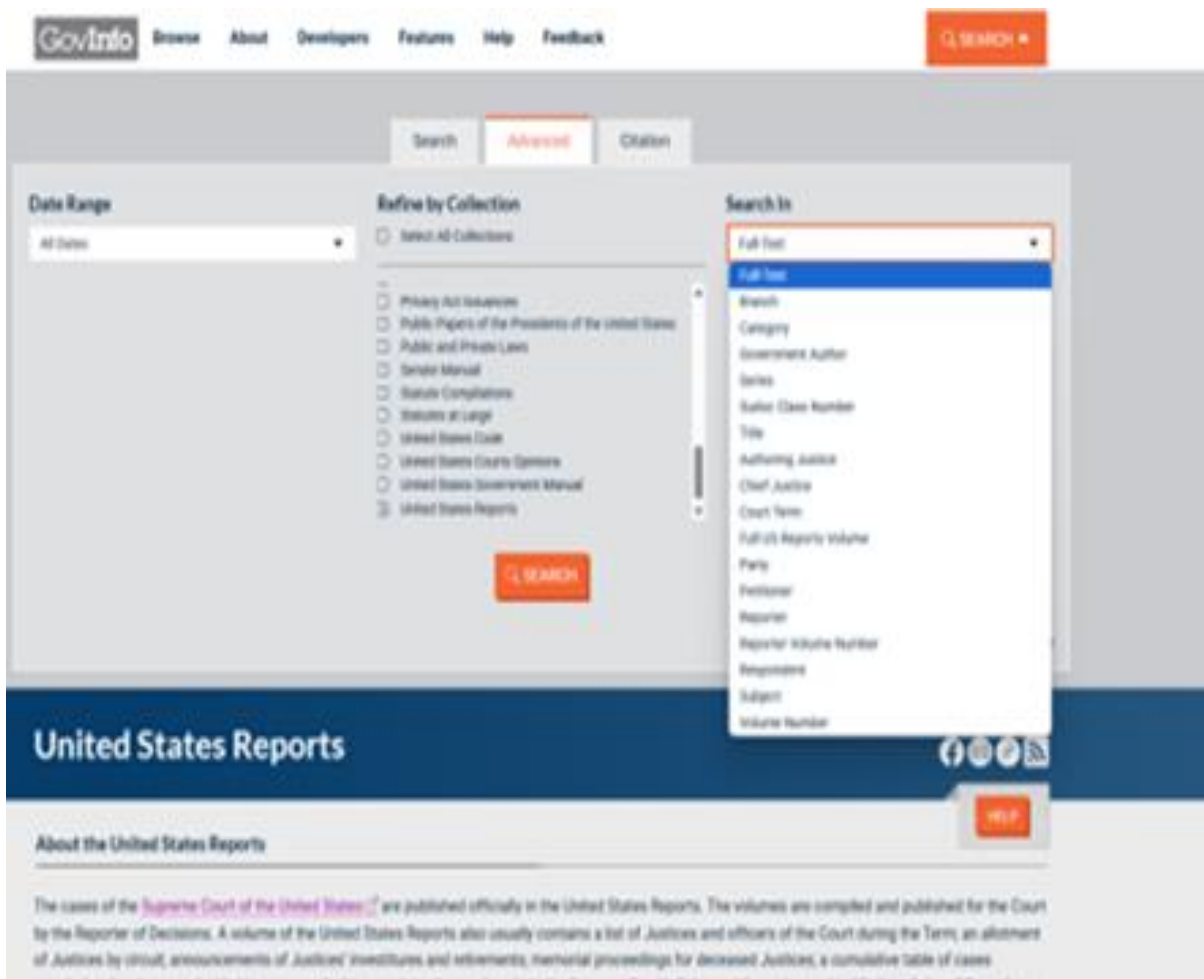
GovInfo Browse About Developers Features Help Feedback

SEARCH

Search Advanced Citation

Date Range

All Dates

Refine by Collection

Select All Collections

Privacy Act Issuances
Public Papers of the Presidents of the United States
Public and Private Laws
Senate Manual
Statute Compilations
Statutes at Large
United States Code
United States Courts Opinions
United States Government Manual
United States Reports

SEARCH

Search In

Full Text

Full Text
Branch
Category
Government Author
Series
SuDoc Class Number
Title
Authoring Justice
Chief Justice
Court Term
Full US Reports Volume
Party
Petitioner
Reporter
Reporter Volume Number
Respondent
Subject
Volume Number

United States Reports

HELP

About the United States Reports

The cases of the Supreme Court of the United States are published officially in the United States Reports. The volumes are compiled and published for the Court by the Reporter of Decisions. A volume of the United States Reports also usually contains a list of Justices and officers of the Court during the Term; an allotment of Justices by circuit, announcements of Justices' investitures and retirements, memorial proceedings for deceased Justices, a cumulative table of cases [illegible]